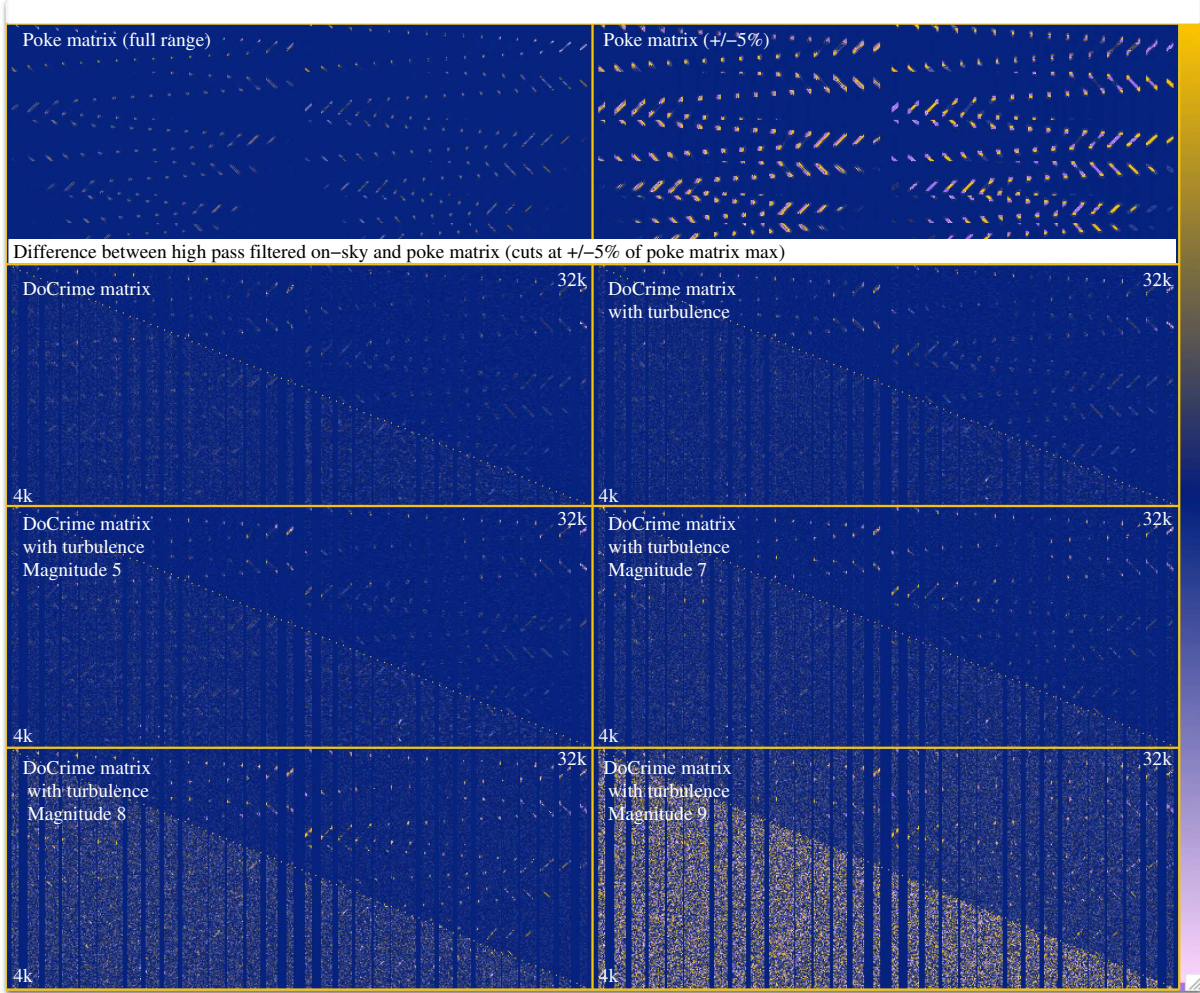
Poke matrix (full range)

Poke matrix (+/−5%)

Difference between high pass filtered on−sky and poke matrix (cuts at +/−5% of poke matrix max)

DoCrime matrix

32k

4k

DoCrime matrix with turbulence

32k

4k

DoCrime matrix with turbulence Magnitude 5

32k

4k

DoCrime matrix with turbulence Magnitude 7

32k

4k

DoCrime matrix with turbulence Magnitude 8

32k

4k

DoCrime matrix with turbulence Magnitude 9

32k

4k